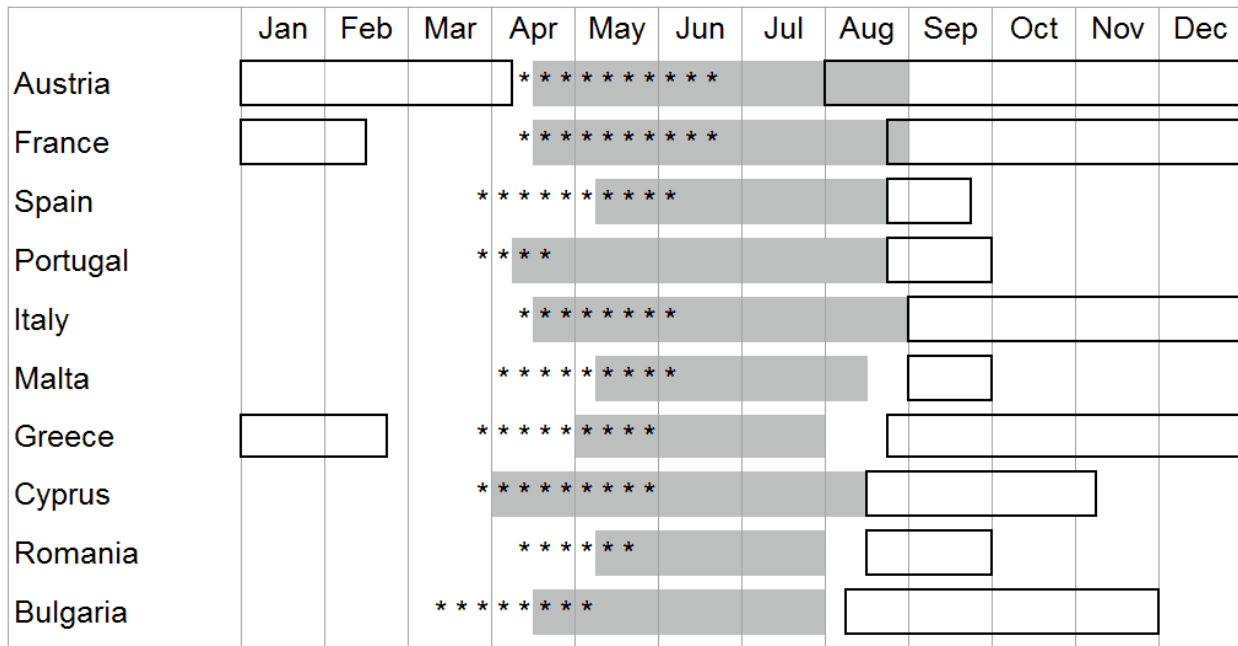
| | Jan | Feb | Mar | Apr | May | Jun | Jul | Aug | Sep | Oct | Nov | Dec |
|---|---|---|---|---|---|---|---|---|---|---|---|---|
| Austria | | | | * * * * * * * * * * * | | | | | | | | |
| France | | | | * * * * * * * * * * * | | | | | | | | |
| Spain | | | | * * * * * * * * * * * | | | | | | | | |
| Portugal | | | | * * * * | | | | | | | | |
| Italy | | | | * * * * * * * * * | | | | | | | | |
| Malta | | | | * * * * * * * * * * | | | | | | | | |
| Greece | | | | * * * * * * * * * * | | | | | | | | |
| Cyprus | | | | * * * * * * * * * * | | | | | | | | |
| Romania | | | | * * * * * * * | | | | | | | | |
| Bulgaria | | | | * * * * * * * * * * | | | | | | | | |